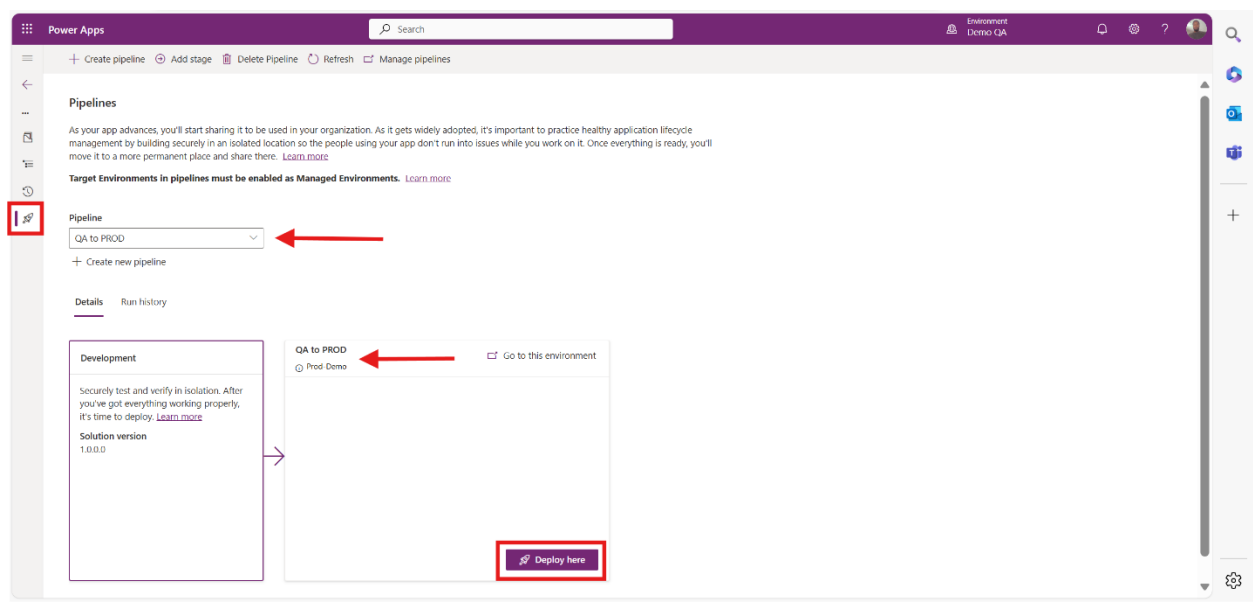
Power Apps

Search

Environment
Demo QA

Create pipeline   Add stage   Delete Pipeline   Refresh   Manage pipelines

Pipelines

As your app advances, you'll start sharing it to be used in your organization. As it gets widely adopted, it's important to practice healthy application lifecycle management by building securely in an isolated location so the people using your app don't run into issues while you work on it. Once everything is ready, you'll move it to a more permanent place and share there. Learn more

Target Environments in pipelines must be enabled as Managed Environments. Learn more

Pipeline

QA to PROD

Create new pipeline

Details   Run history

Development

Securely test and verify in isolation. After you've got everything working properly, it's time to deploy. Learn more

Solution version
1.0.0.0

QA to PROD
Prod Demo

Go to this environment

Deploy here